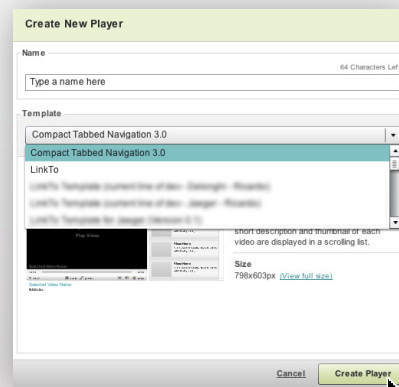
Create New Player

Name

64 Characters Lef

Type a name here

Template

Compact Tabbed Navigation 3.0

Compact Tabbed Navigation 3.0

LinkTo

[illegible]

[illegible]

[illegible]

Play Video

short description and thumbnail of each video are displayed in a scrolling list.

Size

798x603px (View full size)

Cancel

Create Player